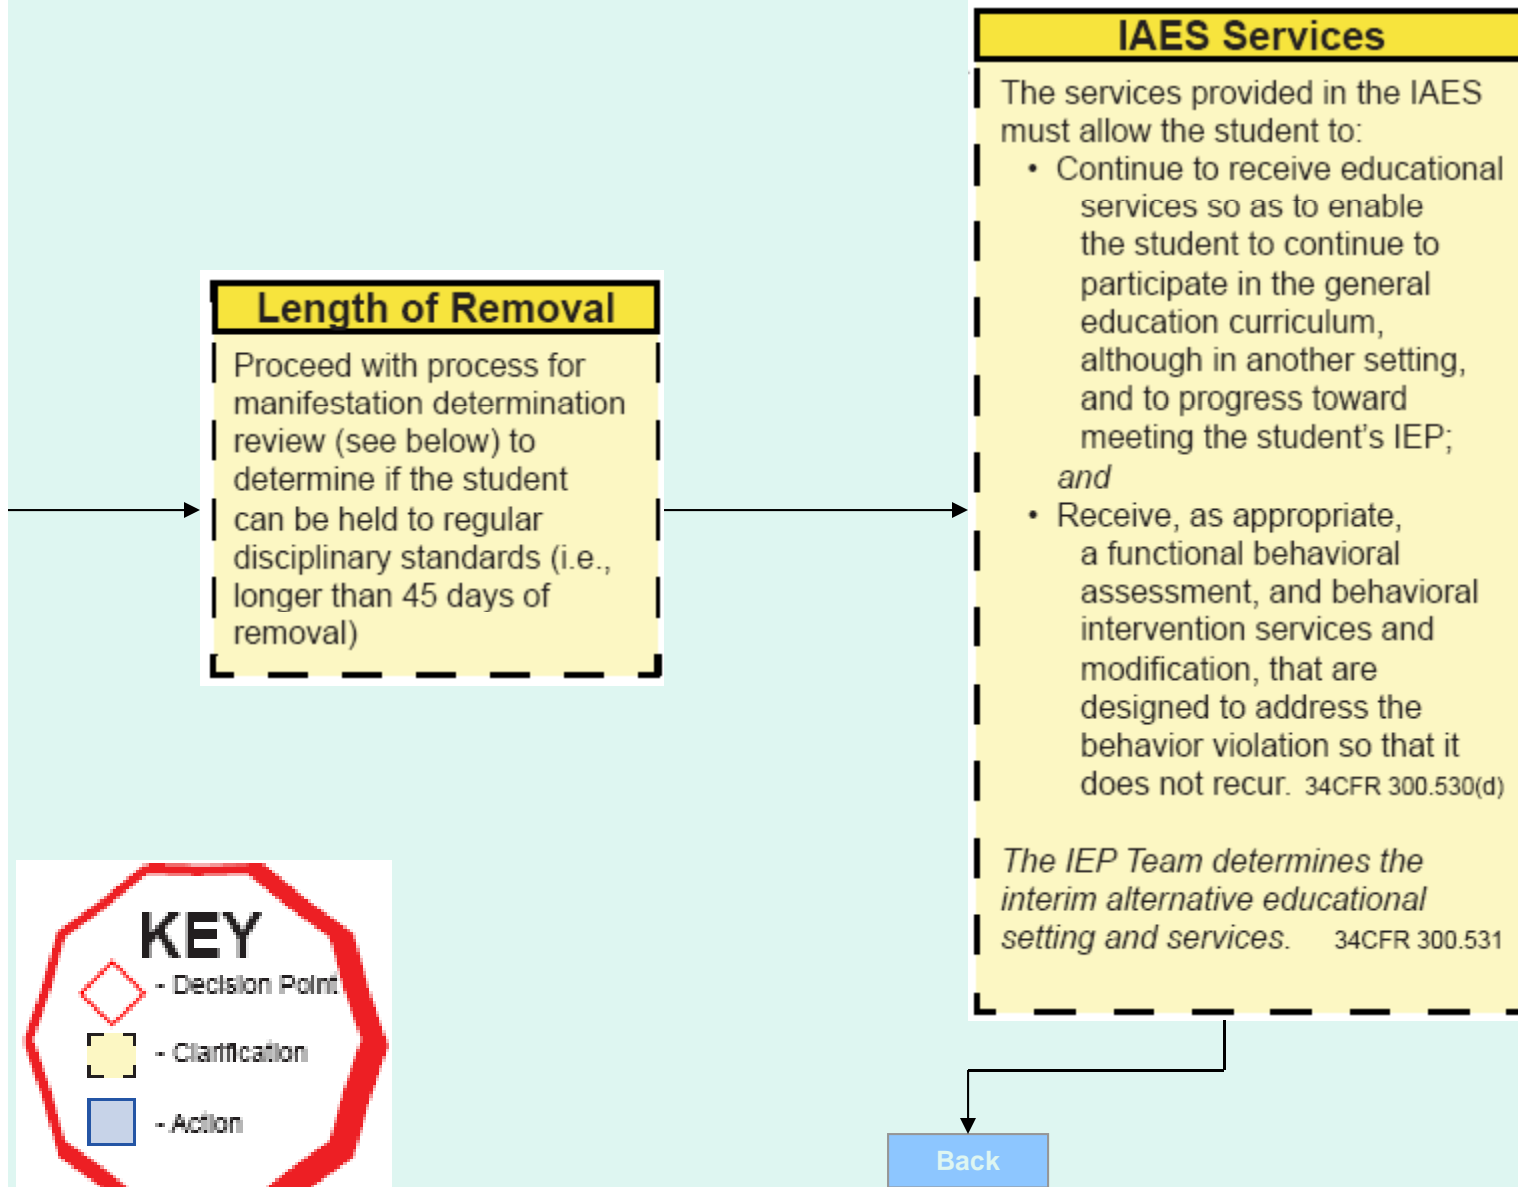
Length of Removal

Proceed with process for manifestation determination review (see below) to determine if the student can be held to regular disciplinary standards (i.e., longer than 45 days of removal)

IAES Services

The services provided in the IAES must allow the student to:

• Continue to receive educational services so as to enable the student to continue to participate in the general education curriculum, although in another setting, and to progress toward meeting the student's IEP;

*and*

• Receive, as appropriate, a functional behavioral assessment, and behavioral intervention services and modification, that are designed to address the behavior violation so that it does not recur. 34CFR 300.530(d)

*The IEP Team determines the interim alternative educational setting and services.* 34CFR 300.531

KEY
- Decision Point
- Clarification
- Action

Back